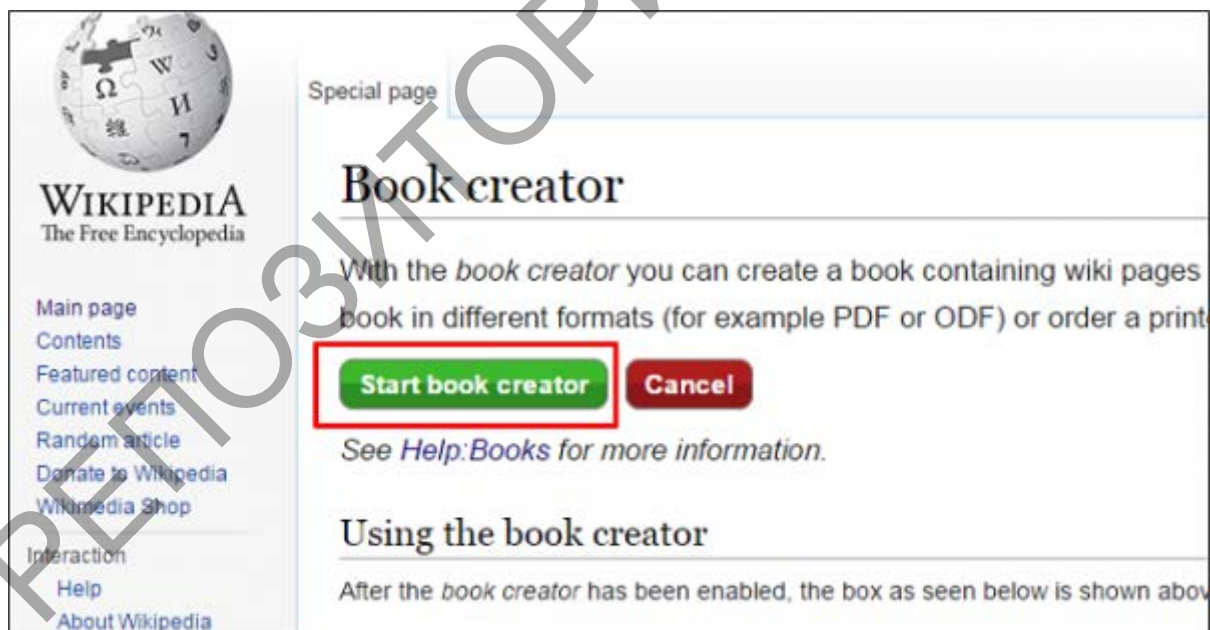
РЕПОЗИТОРИЙ

WIKIPEDIA
The Free Encyclopedia

Main page
Contents
Featured content
Current events
Random article
Donate to Wikipedia
Wikimedia Shop

Interaction
Help
About Wikipedia

Special page

Book creator

With the *book creator* you can create a book containing wiki pages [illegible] book in different formats (for example PDF or ODF) or order a print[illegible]

Start book creator
Cancel

See Help:Books for more information.

Using the book creator

After the *book creator* has been enabled, the box as seen below is shown abov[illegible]